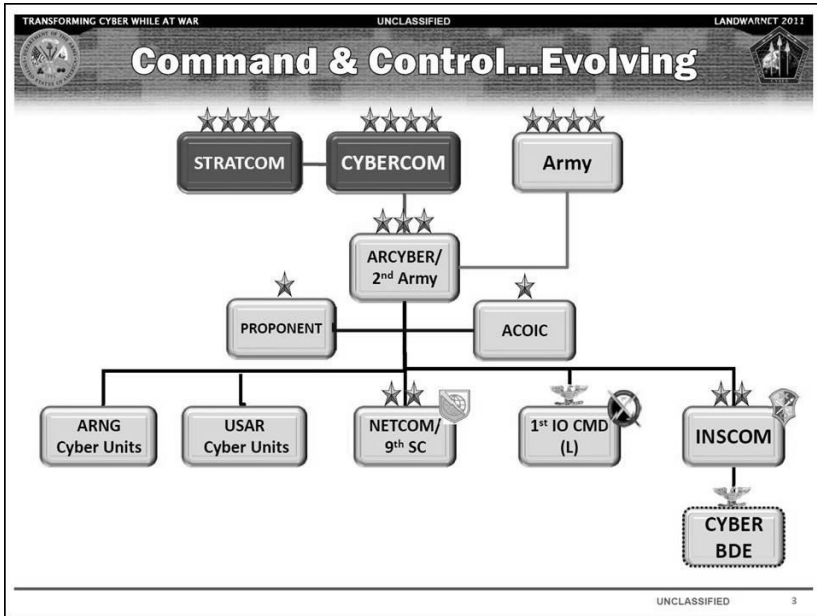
TRANSFORMING CYBER WHILE AT WAR

UNCLASSIFIED

LANDWARNET 2011

Command & Control…Evolving

STRATCOM

CYBERCOM

Army

ARCYBER/ 2$^{nd}$ Army

PROPONENT

ACOIC

ARNG Cyber Units

USAR Cyber Units

NETCOM/ 9$^{th}$ SC

1$^{st}$ IO CMD (L)

INSCOM

CYBER BDE

UNCLASSIFIED

3